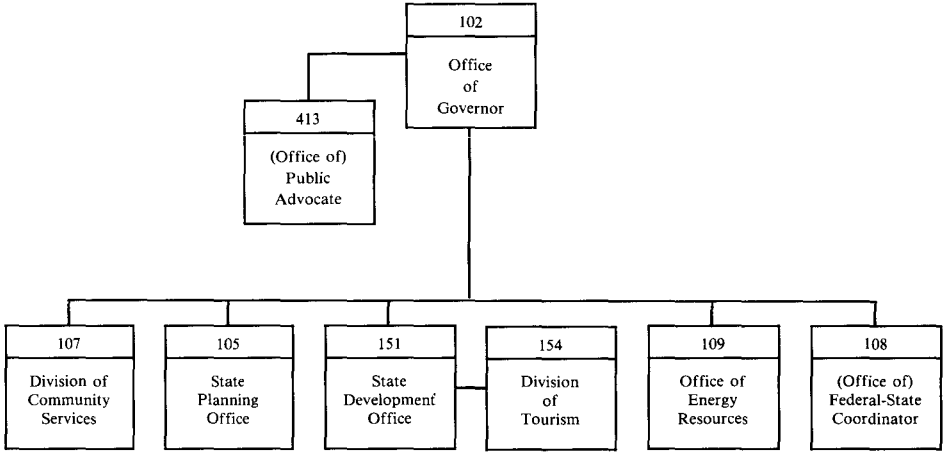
102
Office of Governor

413
(Office of) Public Advocate

107
Division of Community Services

105
State Planning Office

151
State Development Office

154
Division of Tourism

109
Office of Energy Resources

108
(Office of) Federal-State Coordinator